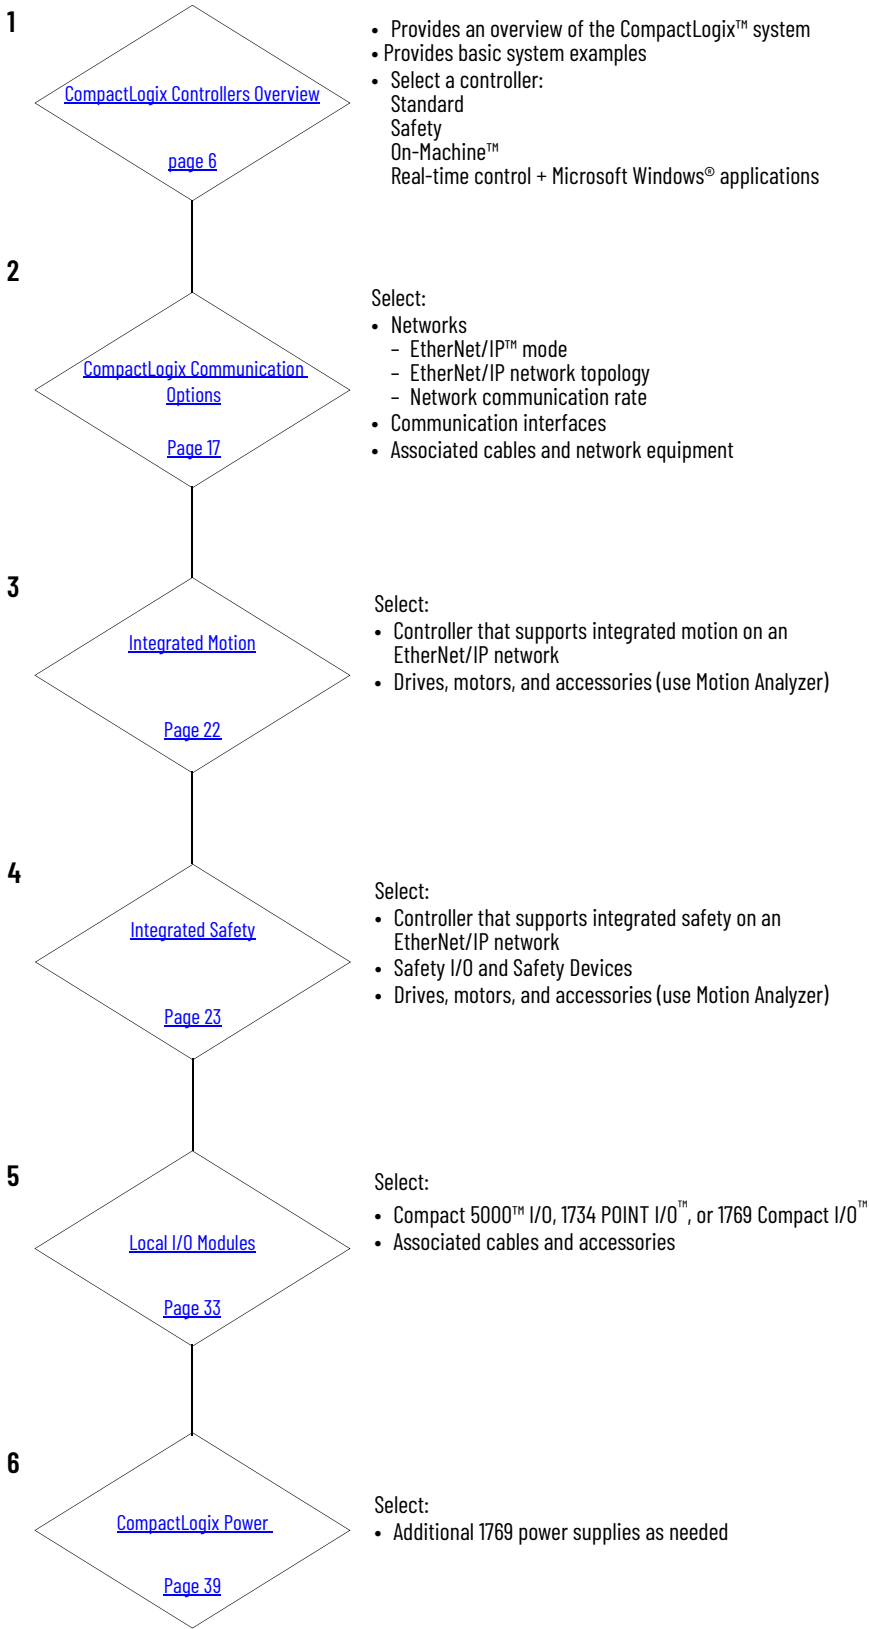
1

CompactLogix Controllers Overview

page 6

• Provides an overview of the CompactLogix™ system
• Provides basic system examples
• Select a controller:
Standard
Safety
On-Machine™
Real-time control + Microsoft Windows® applications

2

CompactLogix Communication Options

Page 17

Select:
• Networks
– EtherNet/IP™ mode
– EtherNet/IP network topology
– Network communication rate
• Communication interfaces
• Associated cables and network equipment

3

Integrated Motion

Page 22

Select:
• Controller that supports integrated motion on an EtherNet/IP network
• Drives, motors, and accessories (use Motion Analyzer)

4

Integrated Safety

Page 23

Select:
• Controller that supports integrated safety on an EtherNet/IP network
• Safety I/O and Safety Devices
• Drives, motors, and accessories (use Motion Analyzer)

5

Local I/O Modules

Page 33

Select:
• Compact 5000™ I/O, 1734 POINT I/O™, or 1769 Compact I/O™
• Associated cables and accessories

6

CompactLogix Power

Page 39

Select:
• Additional 1769 power supplies as needed